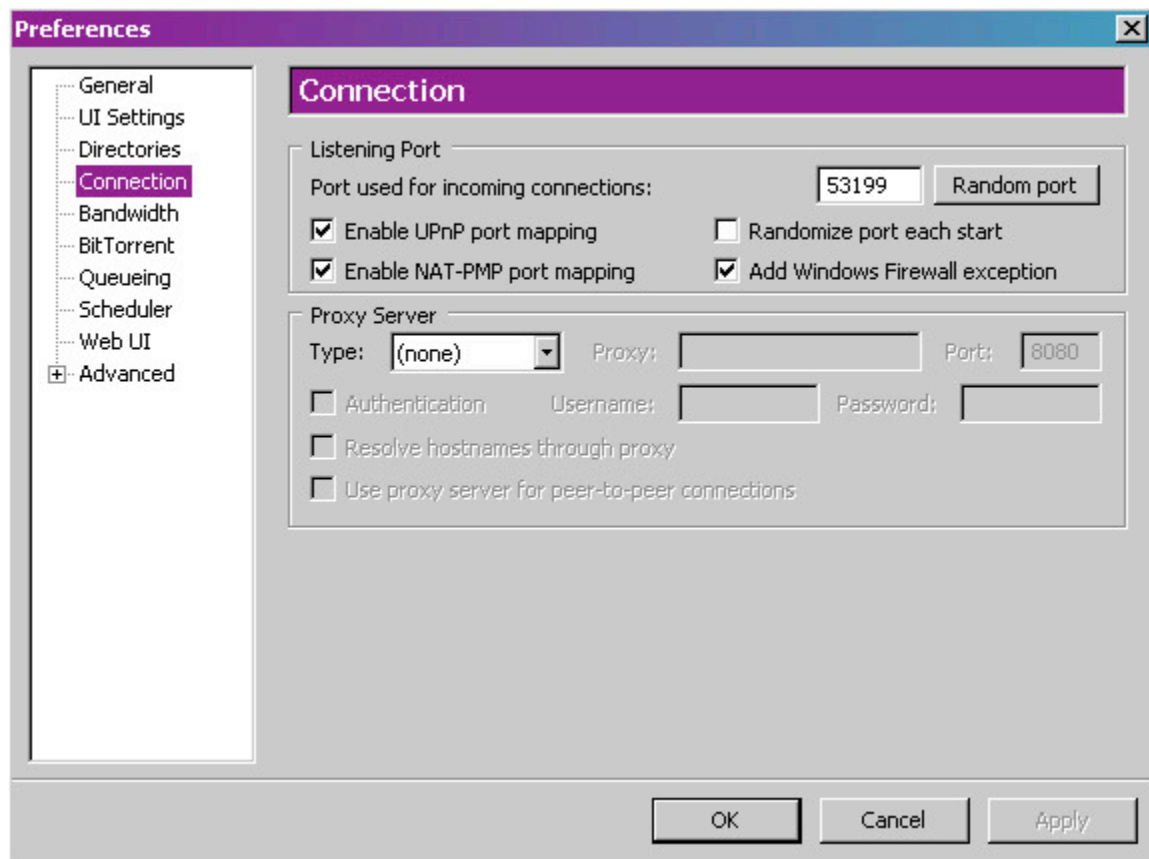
Preferences

General
UI Settings
Directories
Connection
Bandwidth
BitTorrent
Queueing
Scheduler
Web UI
Advanced

Connection

Listening Port
Port used for incoming connections: 53199 Random port
Enable UPnP port mapping
Randomize port each start
Enable NAT-PMP port mapping
Add Windows Firewall exception

Proxy Server
Type: (none) Proxy: Port: 8080
Authentication Username: Password:
Resolve hostnames through proxy
Use proxy server for peer-to-peer connections

OK Cancel Apply